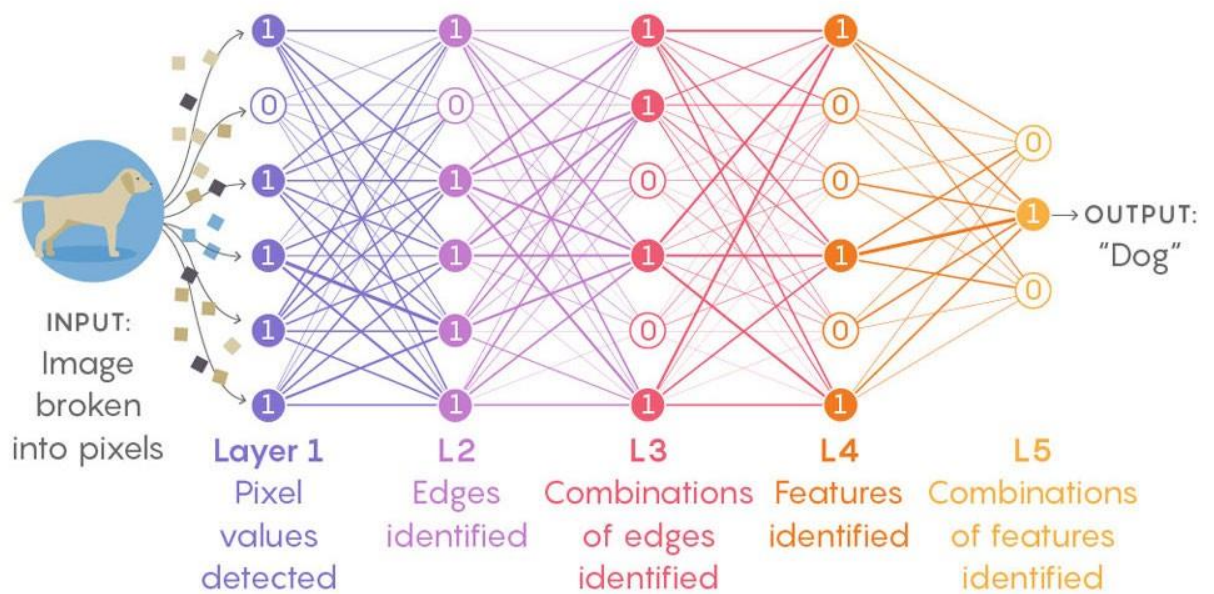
1
0
1
1
1
1

1
0
1
1
1
1

1
1
0
1
0
1

1
0
0
1
0
1

0
1
0

OUTPUT:
"Dog"

INPUT:
Image broken into pixels

Layer 1
Pixel values detected

L2
Edges identified

L3
Combinations of edges identified

L4
Features identified

L5
Combinations of features identified